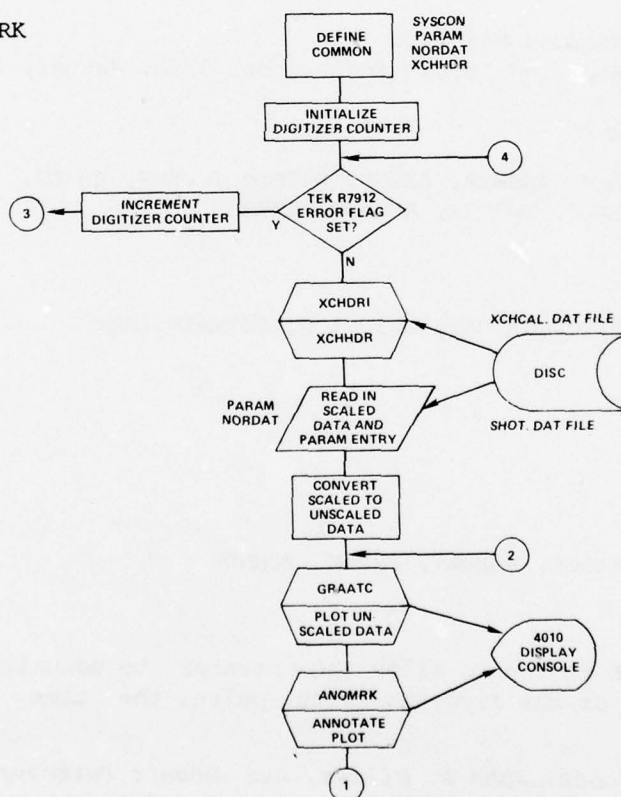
RK

DEFINE COMMON

SYSCON
PARAM
NORDAT
XCHHDR

INITIALIZE DIGITIZER COUNTER

4

3

INCREMENT DIGITIZER COUNTER

Y

TEK R7912 ERROR FLAG SET?

N

XCHDRI

XCHHDR

XCHCAL. DAT FILE

DISC

PARAM
NORDAT

READ IN SCALED DATA AND PARAM ENTRY

SHOT. DAT FILE

CONVERT SCALED TO UNSCALED DATA

2

GRAATC

PLOT UN SCALED DATA

4010 DISPLAY CONSOLE

ANOMRK

ANNOTATE PLOT

1